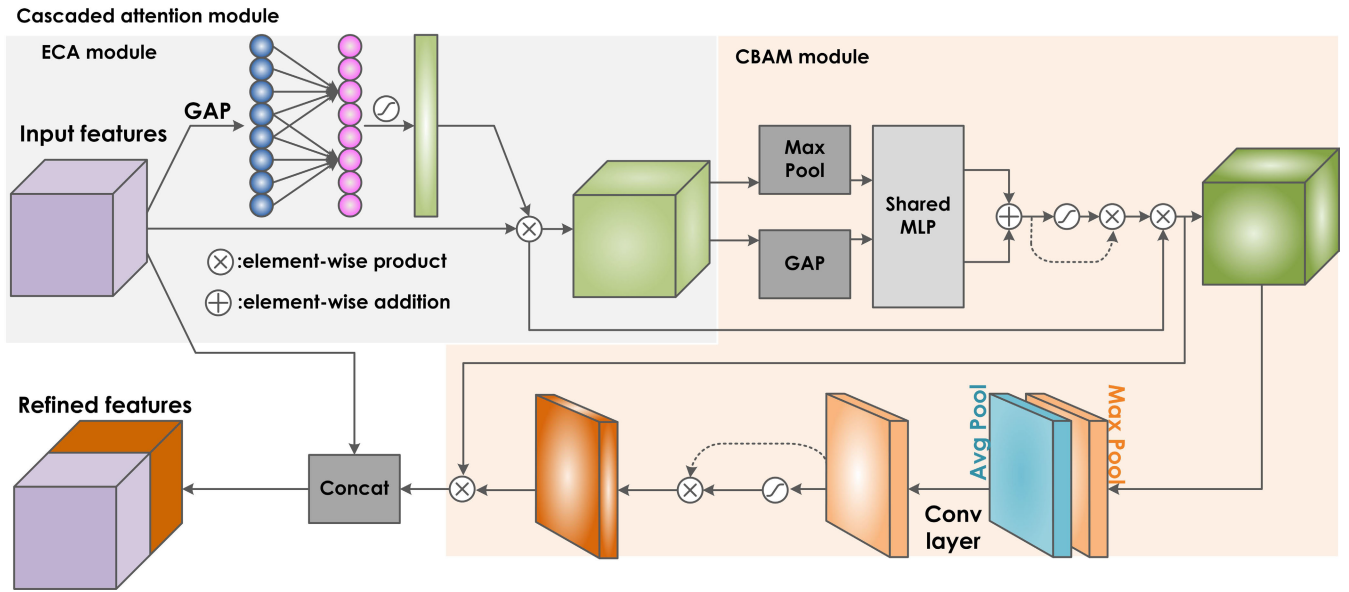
Cascaded attention module

ECA module

GAP

Input features

$\otimes$:element-wise product

$\oplus$:element-wise addition

CBAM module

Max Pool

GAP

Shared MLP

Refined features

Concat

Conv layer

Avg Pool

Max Pool